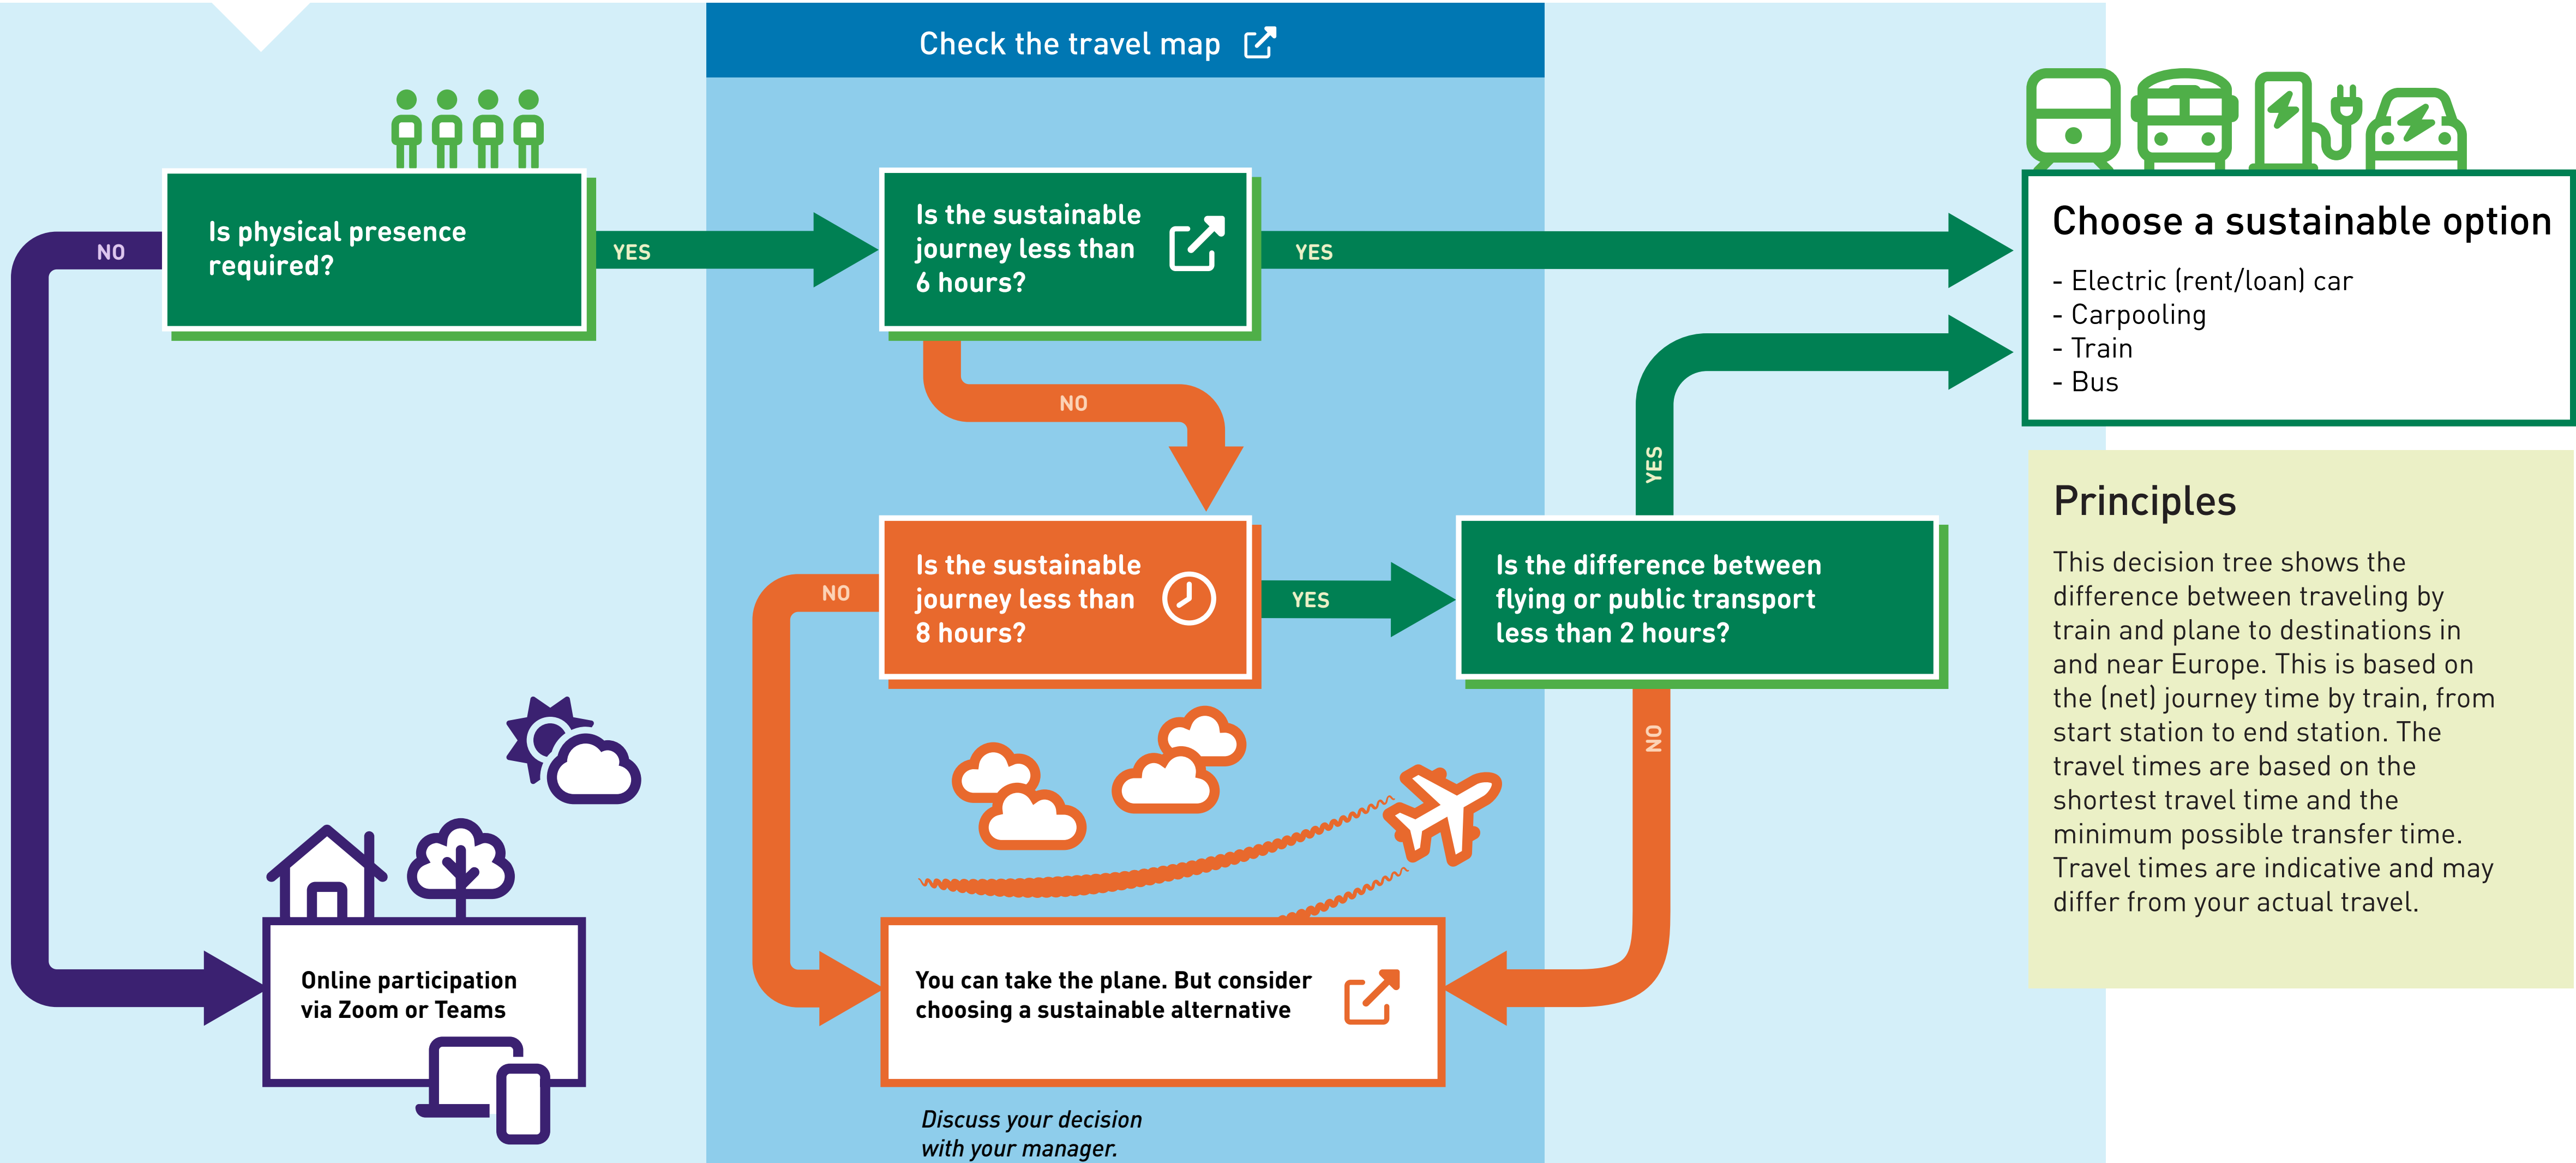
Check the travel map

Is physical presence required?

NO

YES

Is the sustainable journey less than 6 hours?

YES

Choose a sustainable option

- Electric (rent/loan) car
- Carpooling
- Train
- Bus

NO

Is the sustainable journey less than 8 hours?

NO

YES

Is the difference between flying or public transport less than 2 hours?

YES

NO

Principles

This decision tree shows the difference between traveling by train and plane to destinations in and near Europe. This is based on the (net) journey time by train, from start station to end station. The travel times are based on the shortest travel time and the minimum possible transfer time. Travel times are indicative and may differ from your actual travel.

Online participation via Zoom or Teams

You can take the plane. But consider choosing a sustainable alternative

Discuss your decision with your manager.